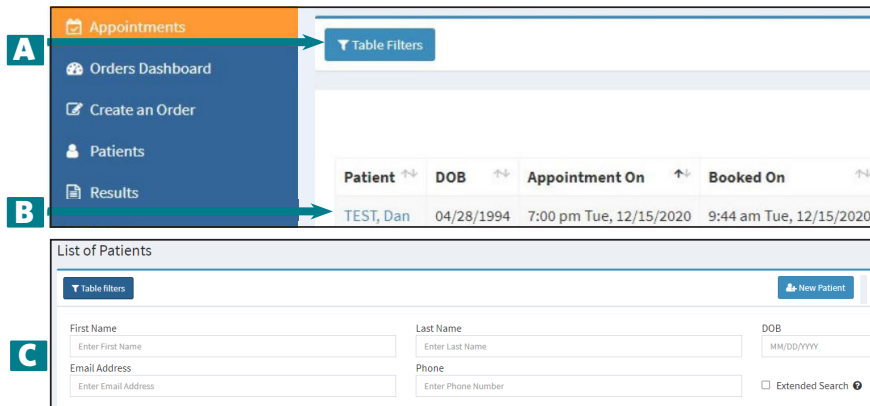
Appointments
Orders Dashboard
Create an Order
Patients
Results

A
Table Filters

B

| Patient | DOB | Appointment On | Booked On |
|---|---|---|---|
| TEST, Dan | 04/28/1994 | 7:00 pm Tue, 12/15/2020 | 9:44 am Tue, 12/15/2020 |

List of Patients

Table filters

New Patient

C

First Name
Enter First Name
Last Name
Enter Last Name
DOB
MM/DD/YYYY
Email Address
Enter Email Address
Phone
Enter Phone Number
Extended Search